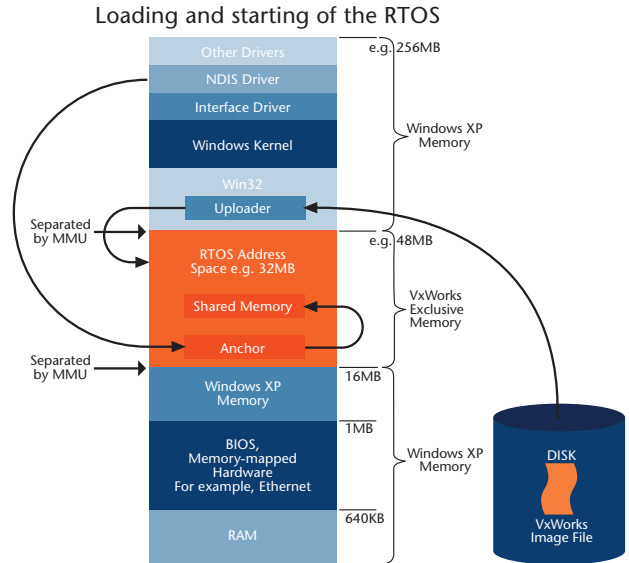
Loading and starting of the RTOS

Other Drivers

NDIS Driver

Interface Driver

Windows Kernel

Win32

Uploader

RTOS Address Space e.g. 32MB

Shared Memory

Anchor

Windows XP Memory

BIOS, Memory-mapped Hardware For example, Ethernet

RAM

e.g. 256MB

Windows XP Memory

e.g. 48MB

VxWorks Exclusive Memory

16MB

1MB

Windows XP Memory

640KB

Separated by MMU

Separated by MMU

DISK

VxWorks Image File